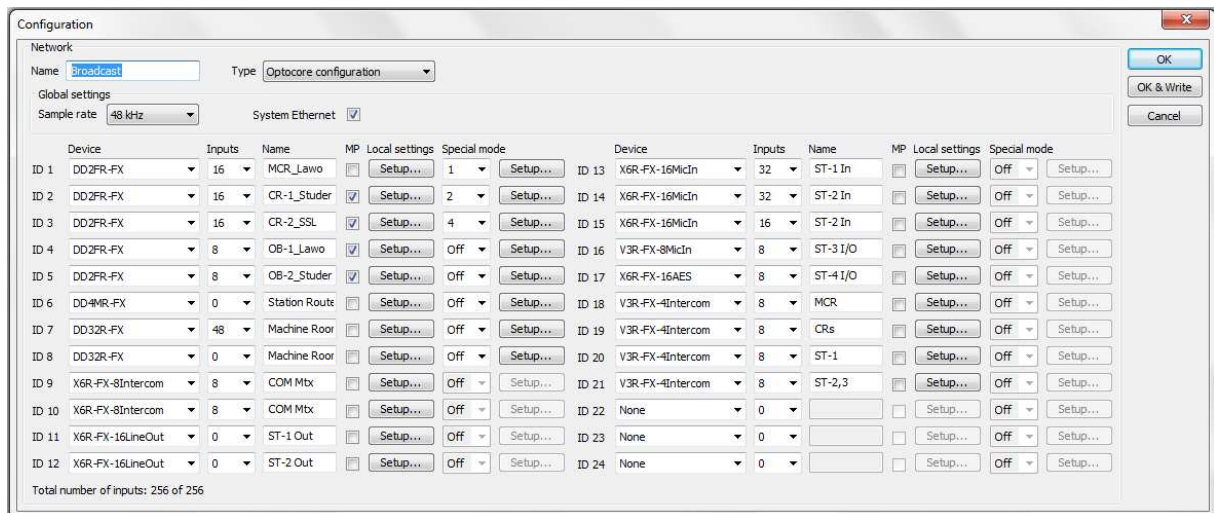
Configuration

Network

Name Broadcast Type Optocore configuration

Global settings

Sample rate 48 kHz System Ethernet

| | Device | Inputs | Name | MP | Local settings | Special mode | |
|---|---|---|---|---|---|---|---|
| ID 1 | DD2FR-FX | 16 | MCR_Lawo | | Setup... | 1 | Setup... |
| ID 2 | DD2FR-FX | 16 | CR-1_Studer | | Setup... | 2 | Setup... |
| ID 3 | DD2FR-FX | 16 | CR-2_SSL | | Setup... | 4 | Setup... |
| ID 4 | DD2FR-FX | 8 | OB-1_Lawo | | Setup... | Off | Setup... |
| ID 5 | DD2FR-FX | 8 | OB-2_Studer | | Setup... | Off | Setup... |
| ID 6 | DD4MR-FX | 0 | Station Route | | Setup... | Off | Setup... |
| ID 7 | DD32R-FX | 48 | Machine Roor | | Setup... | Off | Setup... |
| ID 8 | DD32R-FX | 0 | Machine Roor | | Setup... | Off | Setup... |
| ID 9 | X6R-FX-8Intercom | 8 | COM Mtx | | Setup... | Off | Setup... |
| ID 10 | X6R-FX-8Intercom | 8 | COM Mtx | | Setup... | Off | Setup... |
| ID 11 | X6R-FX-16LineOut | 0 | ST-1 Out | | Setup... | Off | Setup... |
| ID 12 | X6R-FX-16LineOut | 0 | ST-2 Out | | Setup... | Off | Setup... |

| | Device | Inputs | Name | MP | Local settings | Special mode | |
|---|---|---|---|---|---|---|---|
| ID 13 | X6R-FX-16MicIn | 32 | ST-1 In | | Setup... | Off | Setup... |
| ID 14 | X6R-FX-16MicIn | 32 | ST-2 In | | Setup... | Off | Setup... |
| ID 15 | X6R-FX-16MicIn | 16 | ST-2 In | | Setup... | Off | Setup... |
| ID 16 | V3R-FX-8MicIn | 8 | ST-3 I/O | | Setup... | Off | Setup... |
| ID 17 | X6R-FX-16AES | 8 | ST-4 I/O | | Setup... | Off | Setup... |
| ID 18 | V3R-FX-4Intercom | 8 | MCR | | Setup... | Off | Setup... |
| ID 19 | V3R-FX-4Intercom | 8 | CRs | | Setup... | Off | Setup... |
| ID 20 | V3R-FX-4Intercom | 8 | ST-1 | | Setup... | Off | Setup... |
| ID 21 | V3R-FX-4Intercom | 8 | ST-2,3 | | Setup... | Off | Setup... |
| ID 22 | None | 0 | | | Setup... | Off | Setup... |
| ID 23 | None | 0 | | | Setup... | Off | Setup... |
| ID 24 | None | 0 | | | Setup... | Off | Setup... |

Total number of inputs: 256 of 256

OK
OK & Write
Cancel